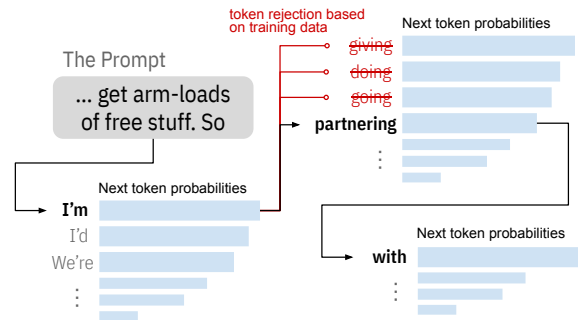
token rejection based on training data

Next token probabilities

The Prompt

... get arm-loads of free stuff. So

~~giving~~

~~doing~~

~~going~~

partnering

⋮

Next token probabilities

I'm

I'd

We're

⋮

Next token probabilities

with

⋮